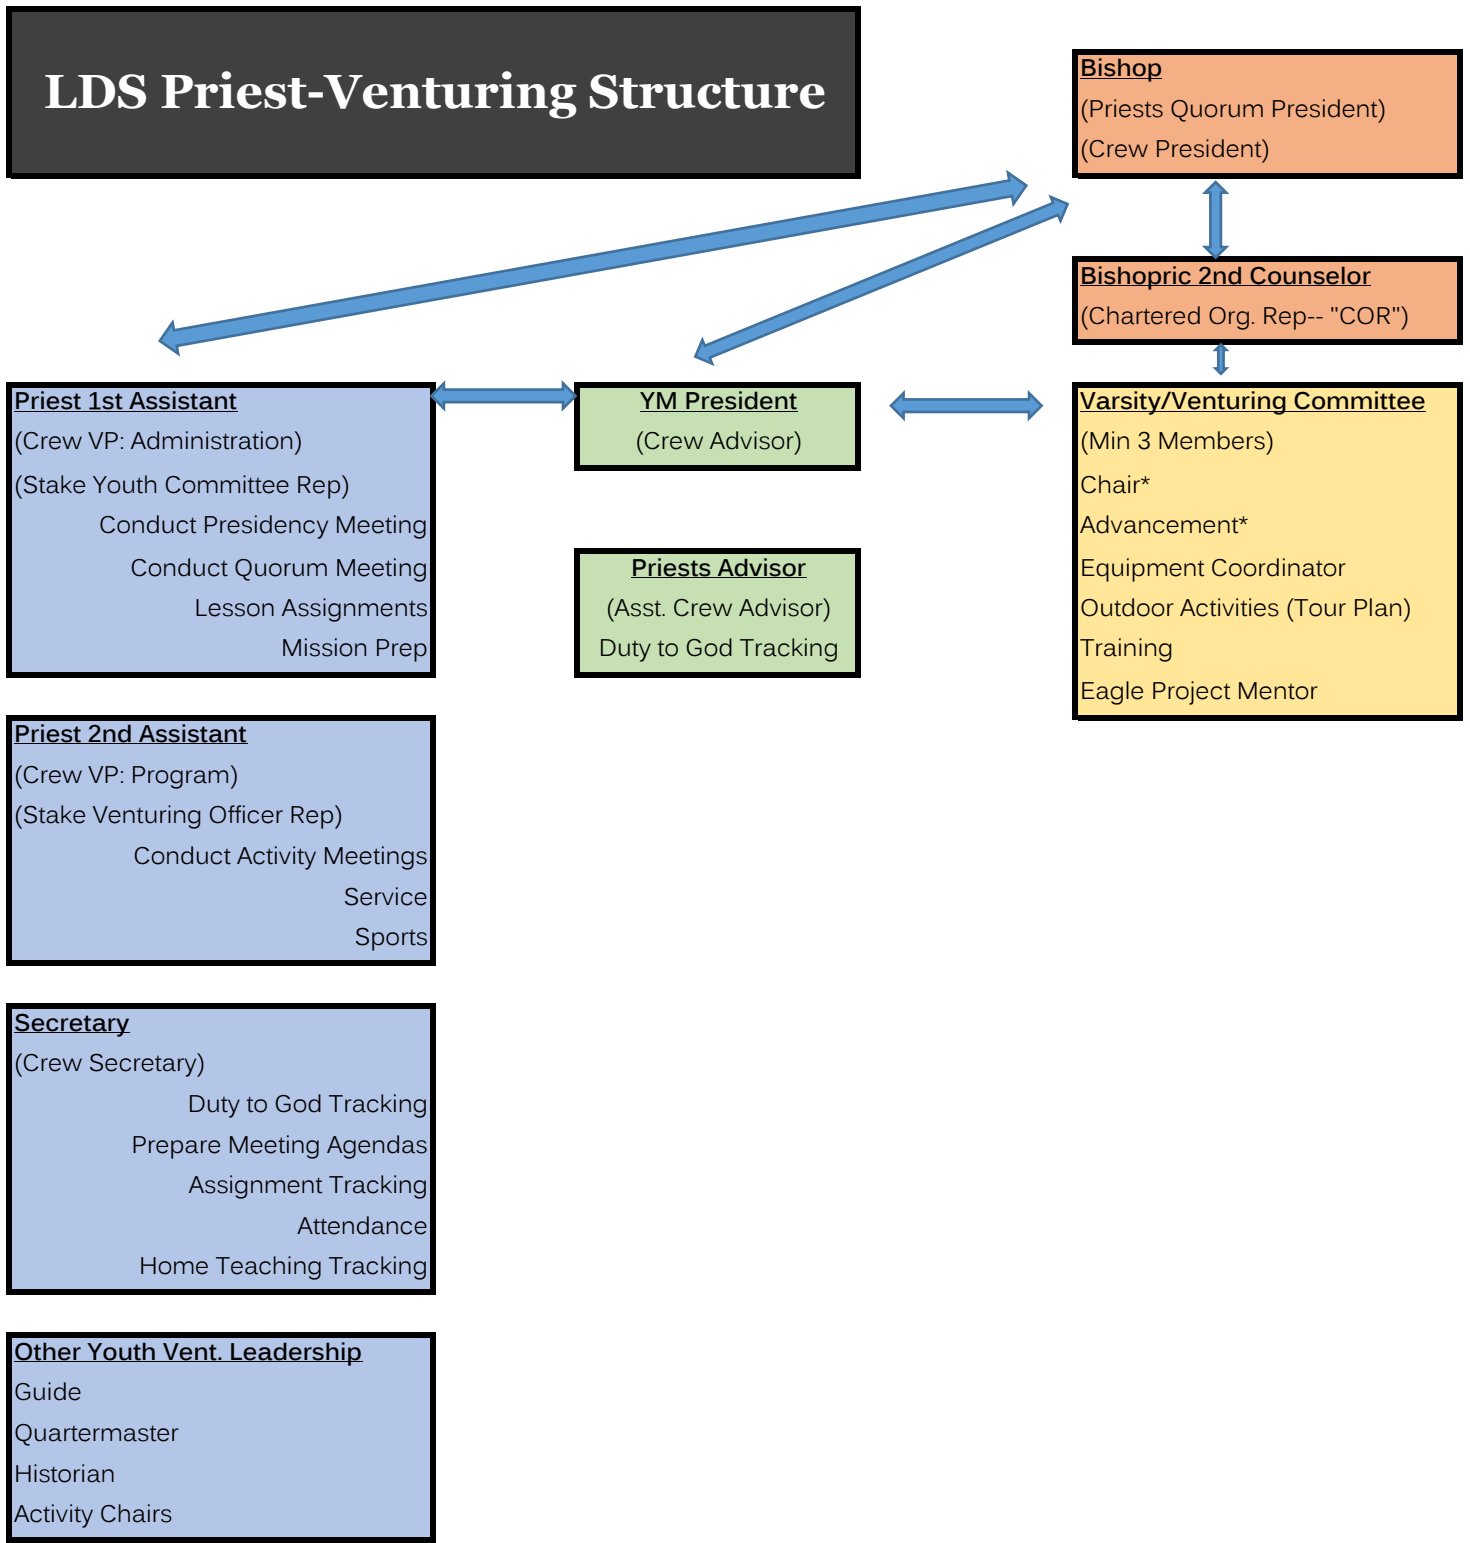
LDS Priest-Venturing Structure

Bishop
(Priests Quorum President)
(Crew President)

Bishopric 2nd Counselor
(Chartered Org. Rep-- "COR")

Priest 1st Assistant
(Crew VP: Administration)
(Stake Youth Committee Rep)
Conduct Presidency Meeting
Conduct Quorum Meeting
Lesson Assignments
Mission Prep

YM President
(Crew Advisor)

Varsity/Venturing Committee
(Min 3 Members)
Chair*
Advancement*
Equipment Coordinator
Outdoor Activities (Tour Plan)
Training
Eagle Project Mentor

Priests Advisor
(Asst. Crew Advisor)
Duty to God Tracking

Priest 2nd Assistant
(Crew VP: Program)
(Stake Venturing Officer Rep)
Conduct Activity Meetings
Service
Sports

Secretary
(Crew Secretary)
Duty to God Tracking
Prepare Meeting Agendas
Assignment Tracking
Attendance
Home Teaching Tracking

Other Youth Vent. Leadership
Guide
Quartermaster
Historian
Activity Chairs